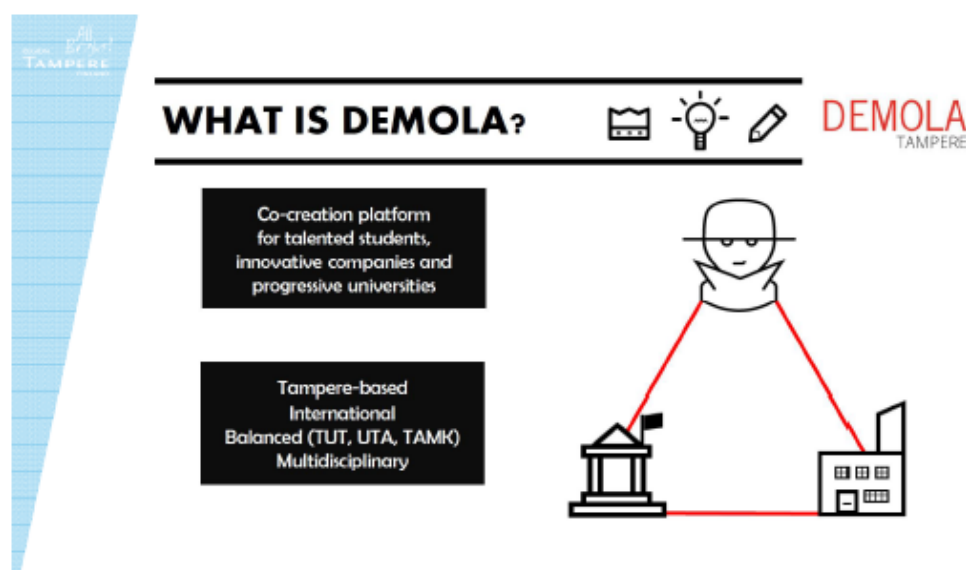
All Bright! TAMPERE

WHAT IS DEMOLA?

DEMOLA TAMPERE

Co-creation platform for talented students, innovative companies and progressive universities

Tampere-based
International
Balanced (TUT, UTA, TAMK)
Multidisciplinary